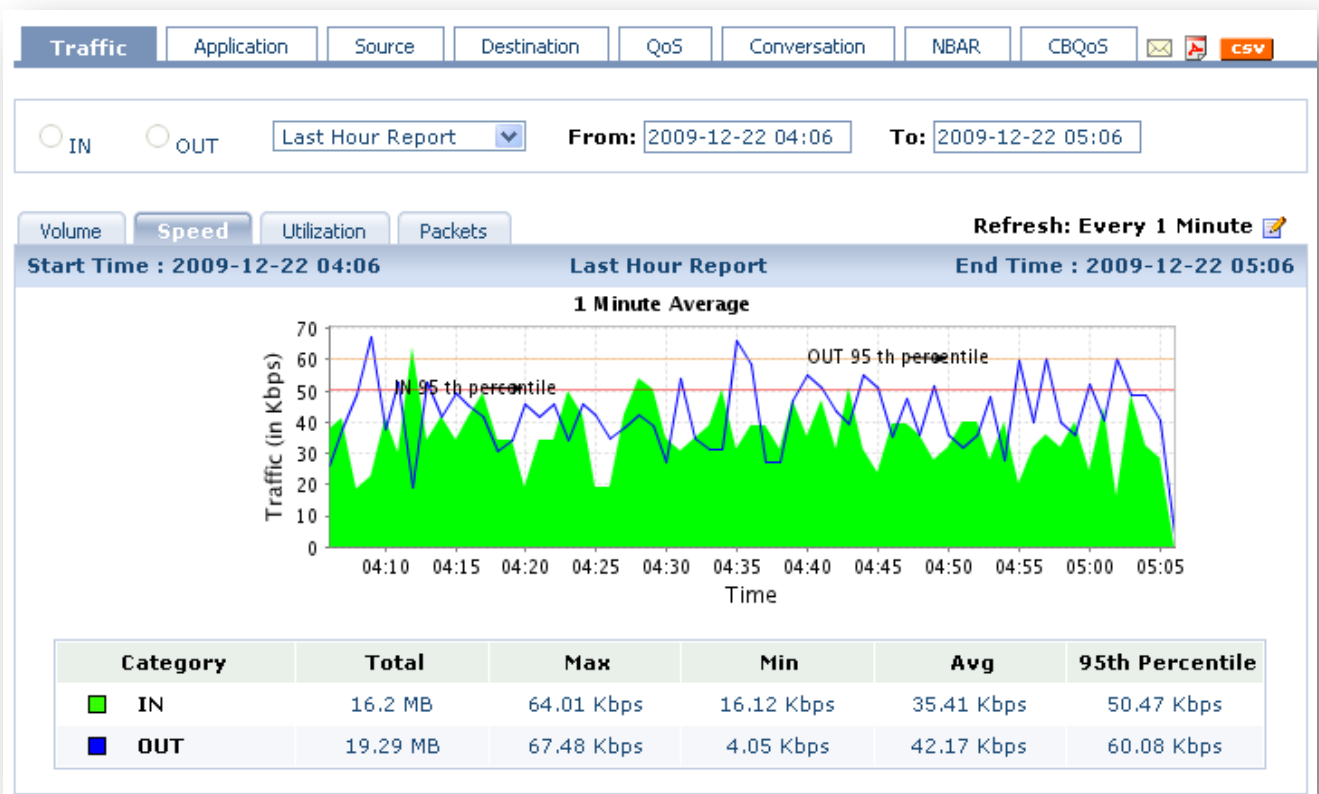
Traffic | Application | Source | Destination | QoS | Conversation | NBAR | CBQoS | csv

IN OUT Last Hour Report From: 2009-12-22 04:06 To: 2009-12-22 05:06

Volume | Speed | Utilization | Packets

Refresh: Every 1 Minute

Start Time : 2009-12-22 04:06 Last Hour Report End Time : 2009-12-22 05:06

1 Minute Average

OUT 95 th percentile

IN 95 th percentile

Traffic (in Kbps)

70
60
50
40
30
20
10
0

04:10 04:15 04:20 04:25 04:30 04:35 04:40 04:45 04:50 04:55 05:00 05:05

Time

| Category | Total | Max | Min | Avg | 95th Percentile |
|---|---|---|---|---|---|
| IN | 16.2 MB | 64.01 Kbps | 16.12 Kbps | 35.41 Kbps | 50.47 Kbps |
| OUT | 19.29 MB | 67.48 Kbps | 4.05 Kbps | 42.17 Kbps | 60.08 Kbps |